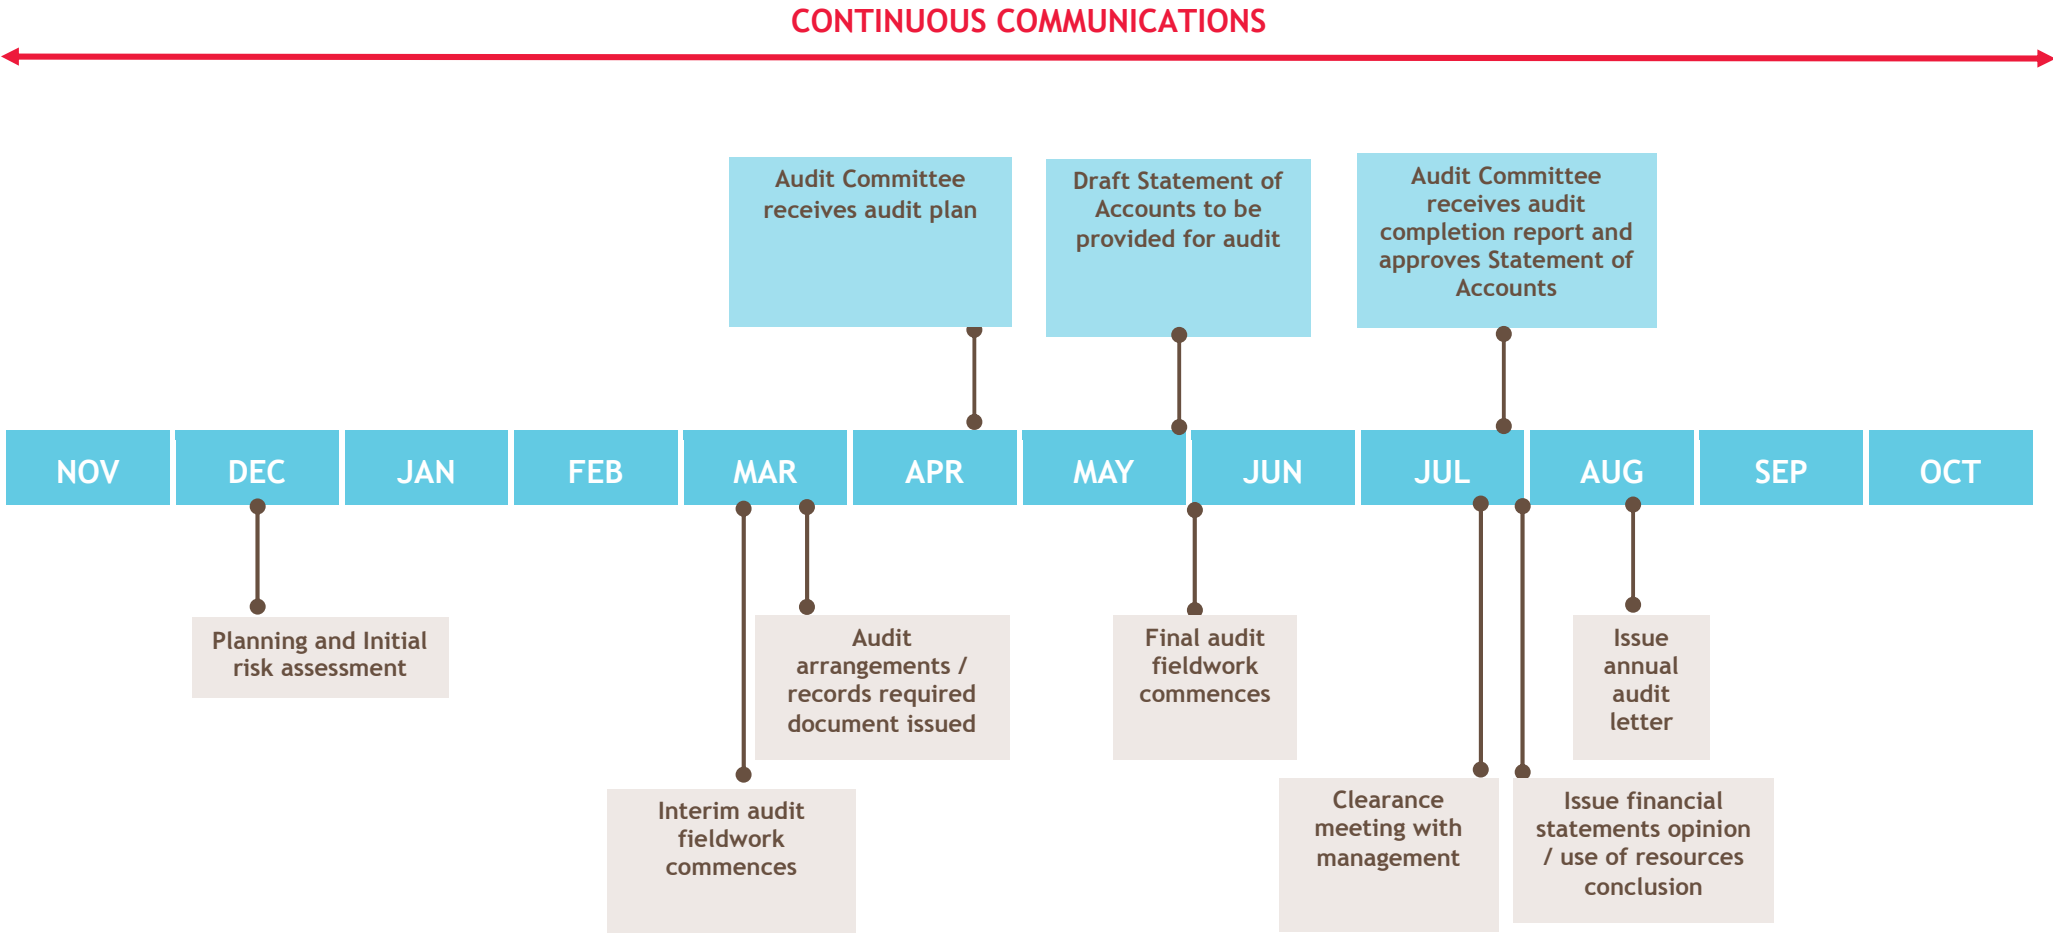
CONTINUOUS COMMUNICATIONS

Audit Committee receives audit plan

Draft Statement of Accounts to be provided for audit

Audit Committee receives audit completion report and approves Statement of Accounts

| NOV | DEC | JAN | FEB | MAR | APR | MAY | JUN | JUL | AUG | SEP | OCT |
|---|---|---|---|---|---|---|---|---|---|---|---|

Planning and Initial risk assessment

Audit arrangements / records required document issued

Final audit fieldwork commences

Issue annual audit letter

Interim audit fieldwork commences

Clearance meeting with management

Issue financial statements opinion / use of resources conclusion